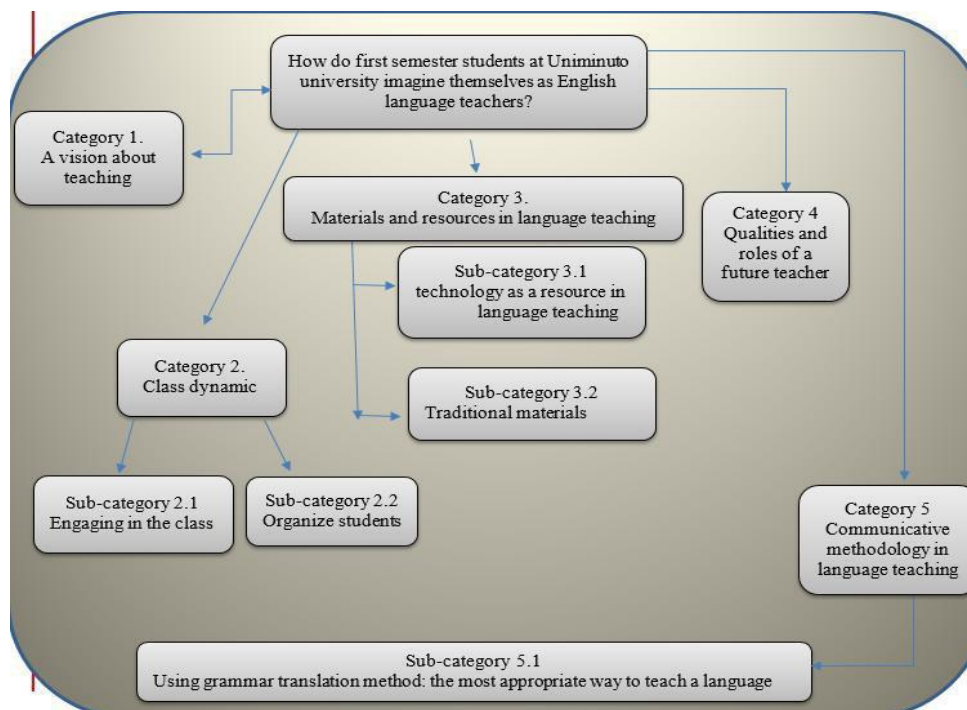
How do first semester students at Uniminuto university imagine themselves as English language teachers?

Category 1.
A vision about teaching

Category 3.
Materials and resources in language teaching

Category 4
Qualities and roles of a future teacher

Sub-category 3.1
technology as a resource in language teaching

Category 2.
Class dynamic

Sub-category 3.2
Traditional materials

Sub-category 2.1
Engaging in the class

Sub-category 2.2
Organize students

Category 5
Communicative methodology in language teaching

Sub-category 5.1
Using grammar translation method: the most appropriate way to teach a language